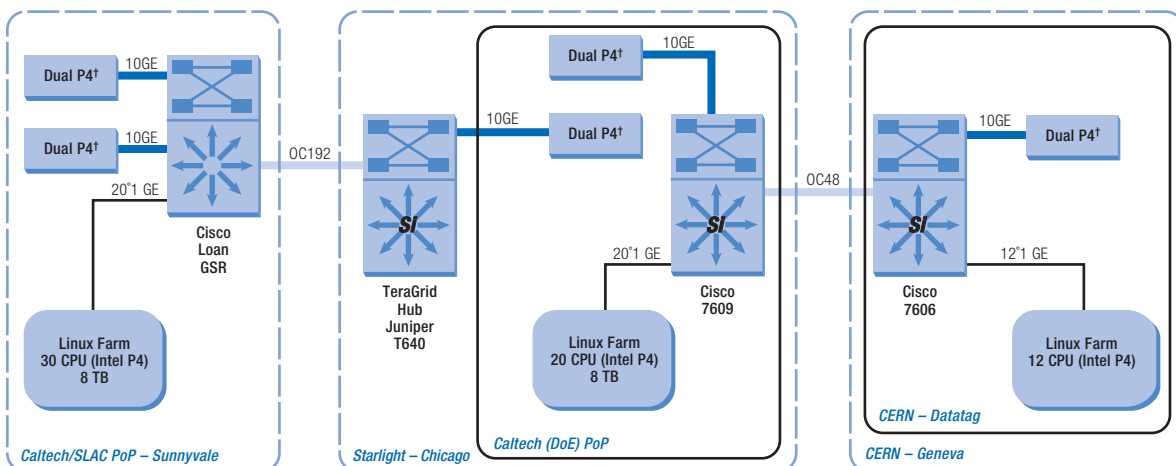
Dual P4†

10GE

Dual P4†

10GE

20*1 GE

Cisco
Loan
GSR

Linux Farm
30 CPU (Intel P4)
8 TB

Caltech/SLAC PoP – Sunnyvale

OC192

SI

TeraGrid
Hub
Juniper
T640

Starlight – Chicago

Dual P4†

10GE

10GE

Dual P4†

SI

20*1 GE

Cisco
7609

Linux Farm
20 CPU (Intel P4)
8 TB

Caltech (DoE) PoP

OC48

SI

10GE

Dual P4†

12*1 GE

Cisco
7606

Linux Farm
12 CPU (Intel P4)

CERN – Datatag

CERN – Geneva